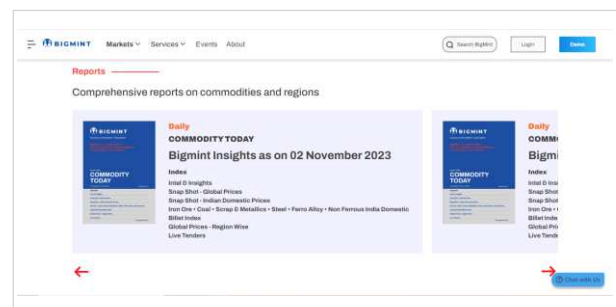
BIGMINT Markets Services Events About

Search BigMint Login Demo

Reports

Comprehensive reports on commodities and regions

BIGMINT

COMMODITY TODAY

Daily

COMMODITY TODAY

Bigmint Insights as on 02 November 2023

Index

Intel & Insights

Snap Shot - Global Prices

Snap Shot - Indian Domestic Prices

Iron Ore • Coal • Scrap & Metallics • Steel • Ferro Alloy • Non Ferrous India Domestic

Billet Index

Global Prices - Region Wise

Live Tenders

BIGMINT

COMMODITY TODAY

Daily

COMM

Bigmi

Index

Intel & Ins

Snap Shot

Snap Shot

Iron Ore •

Billet Index

Global Pri

Live Tende

Chat with Us